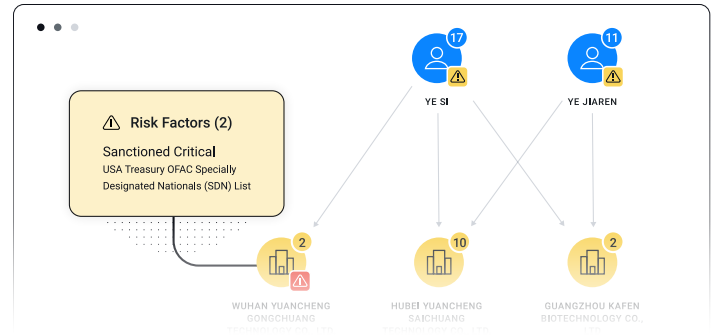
Risk Factors (2)

Sanctioned Critical

USA Treasury OFAC Specially Designated Nationals (SDN) List

17

YE SI

11

YE JIAREN

2

WUHAN YUANCHENG GONGCHUANG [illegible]

10

HUBEI YUANCHENG SAICHUANG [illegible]

2

GUANGZHOU KAFEN BIOTECHNOLOGY CO., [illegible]